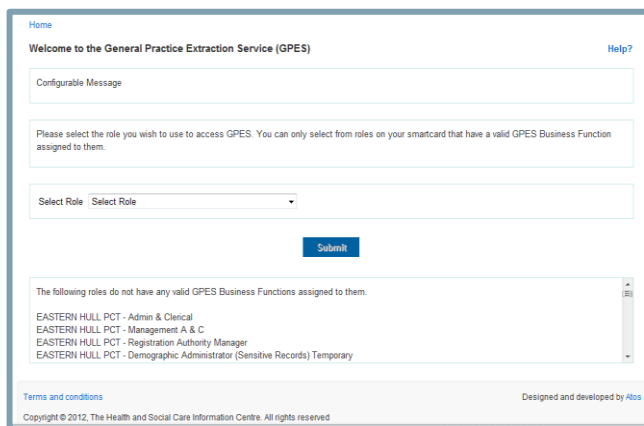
Home

Welcome to the General Practice Extraction Service (GPES)

Help?

Configurable Message

Please select the role you wish to use to access GPES. You can only select from roles on your smartcard that have a valid GPES Business Function assigned to them.

Select Role Select Role

Submit

The following roles do not have any valid GPES Business Functions assigned to them.

EASTERN HULL PCT - Admin & Clerical
EASTERN HULL PCT - Management A & C
EASTERN HULL PCT - Registration Authority Manager
EASTERN HULL PCT - Demographic Administrator (Sensitive Records) Temporary

Terms and conditions

Designed and developed by Atos

Copyright © 2012, The Health and Social Care Information Centre. All rights reserved